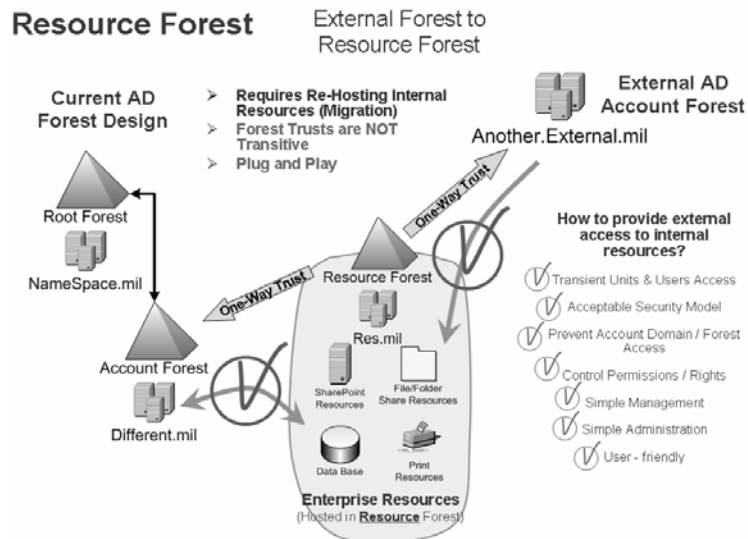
Resource Forest

External Forest to Resource Forest

Current AD Forest Design

➢ Requires Re-Hosting Internal Resources (Migration)
➢ Forest Trusts are NOT Transitive
➢ Plug and Play

External AD Account Forest

Another.External.mil

One-Way Trust

Root Forest

NameSpace.mil

Resource Forest

Res.mil

One-Way Trust

Account Forest

Different.mil

SharePoint Resources

File/Folder Share Resources

Data Base

Print Resources

Enterprise Resources
(Hosted in Resource Forest)

How to provide external access to internal resources?

Transient Units & Users Access

Acceptable Security Model

Prevent Account Domain / Forest Access

Control Permissions / Rights

Simple Management

Simple Administration

User - friendly